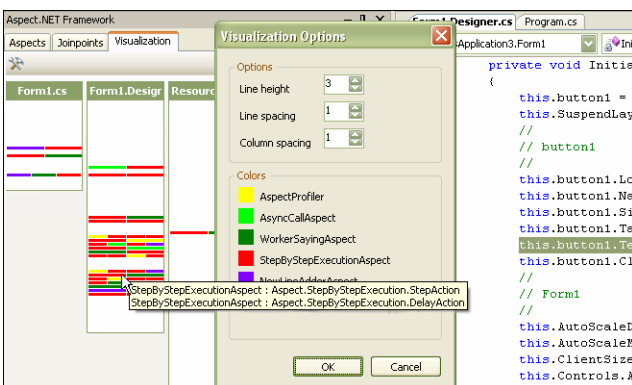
Aspect.NET Framework

Aspects | Joinpoints | Visualization

Form1.cs

Form1.Design

Resour

Visualization Options

Options

Line height 3

Line spacing 1

Column spacing 1

Colors

AspectProfiler

AsyncCallAspect

WorkerSayingAspect

StepByStepExecutionAspect

NewLineAdderAspect

StepByStepExecutionAspect : Aspect.StepByStepExecution.StepAction
StepByStepExecutionAspect : Aspect.StepByStepExecution.DelayAction

OK

Cancel

Form1.Designer.cs | Program.cs

sApplication3.Form1

Ini

private void Initi
{
this.button1 =
this.SuspendLay
//
// button1
//
this.button1.Lo
this.button1.Na
this.button1.Si
this.button1.Ta
this.button1.Te
this.button1.Cl
//
// Form1
//
this.AutoScaleD
this.AutoScaleM
this.ClientSize
this.Controls.A